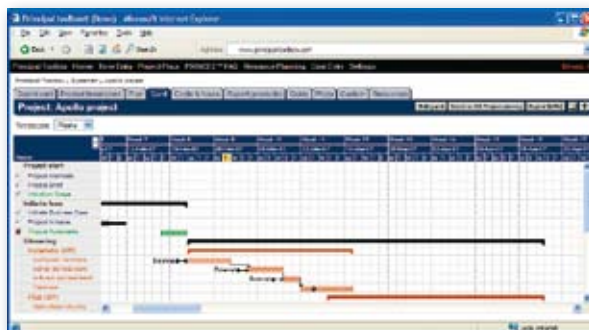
Principal toolbox® (Demo) - Microsoft Internet Explorer

File Edit View Favorites Tools Help

Back Search Address www.principaltoolbox.com

Principal Toolbox Home New Data Project Plans PRINCE2 FAQ Resource Planning Cost Data Settings

Project: Apollo project

Week 7 Week 8 Week 9 Week 10 Week 11 Week 12 Week 13 Week 14 Week 15 Week 16 Week 17

Project start
Project mandate
Project brief
Initiation Stage
Initiate Issue
Initiate Business Case
Project Initiation
Project Authorisation
Delivering

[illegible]